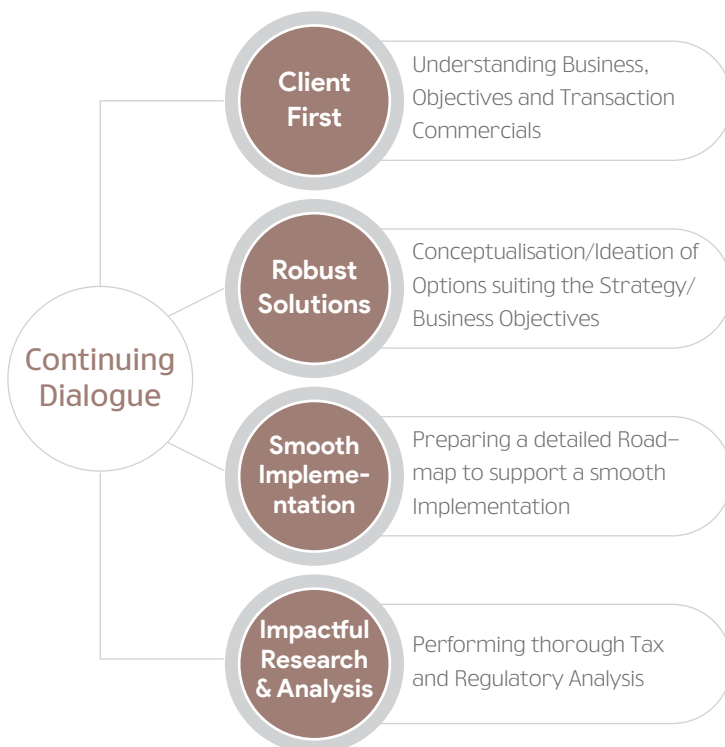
Continuing Dialogue

Client First

Understanding Business, Objectives and Transaction Commercials

Robust Solutions

Conceptualisation/Ideation of Options suiting the Strategy/ Business Objectives

Smooth Implementation

Preparing a detailed Road-map to support a smooth Implementation

Impactful Research & Analysis

Performing thorough Tax and Regulatory Analysis